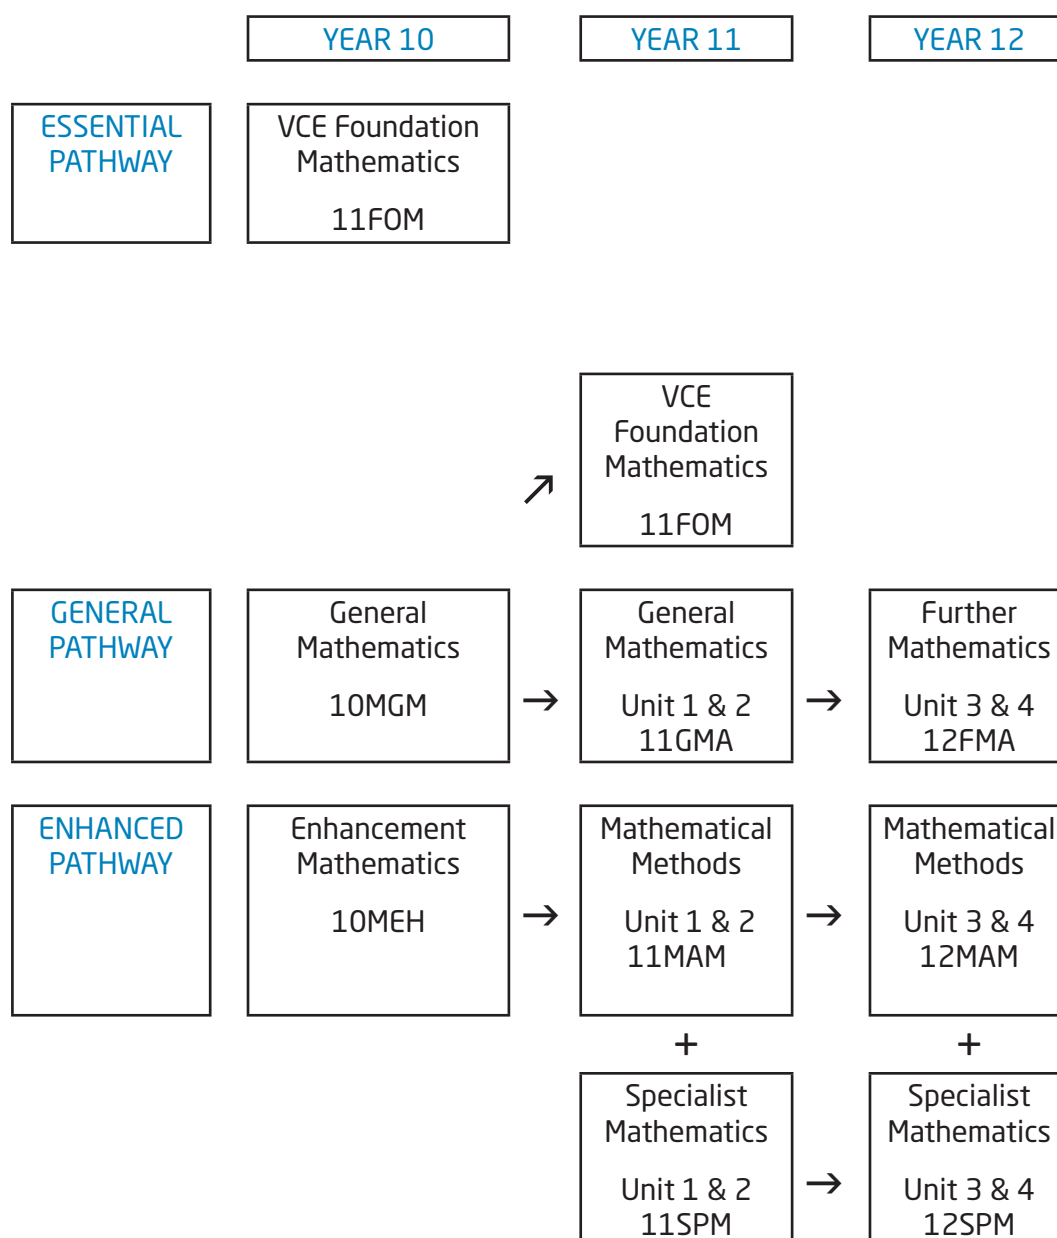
YEAR 10

YEAR 11

YEAR 12

ESSENTIAL PATHWAY

VCE Foundation Mathematics

11FOM

VCE Foundation Mathematics

11FOM

GENERAL PATHWAY

General Mathematics

10MGM

General Mathematics

Unit 1 & 2
11GMA

Further Mathematics

Unit 3 & 4
12FMA

ENHANCED PATHWAY

Enhancement Mathematics

10MEH

Mathematical Methods

Unit 1 & 2
11MAM

Mathematical Methods

Unit 3 & 4
12MAM

+

+

Specialist Mathematics

Unit 1 & 2
11SPM

Specialist Mathematics

Unit 3 & 4
12SPM